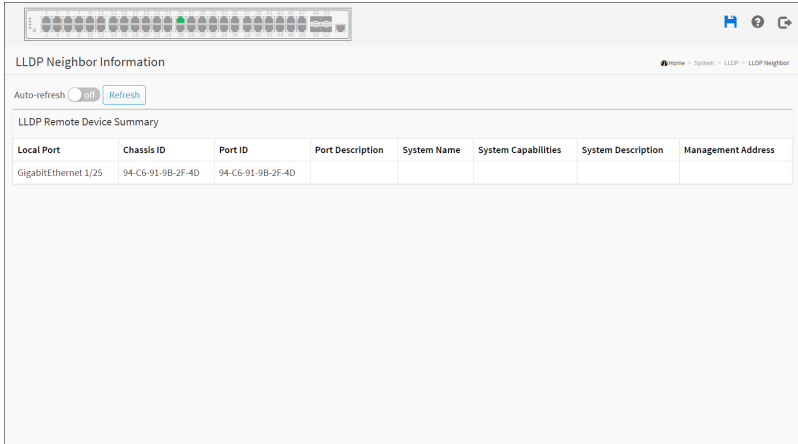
LLDP Neighbor Information

Home > System > LLDP > LLDP Neighbor

Auto-refresh off Refresh

LLDP Remote Device Summary

| Local Port | Chassis ID | Port ID | Port Description | System Name | System Capabilities | System Description | Management Address |
|---|---|---|---|---|---|---|---|
| GigabitEthernet 1/25 | 94-C6-91-9B-2F-4D | 94-C6-91-9B-2F-4D | | | | | |